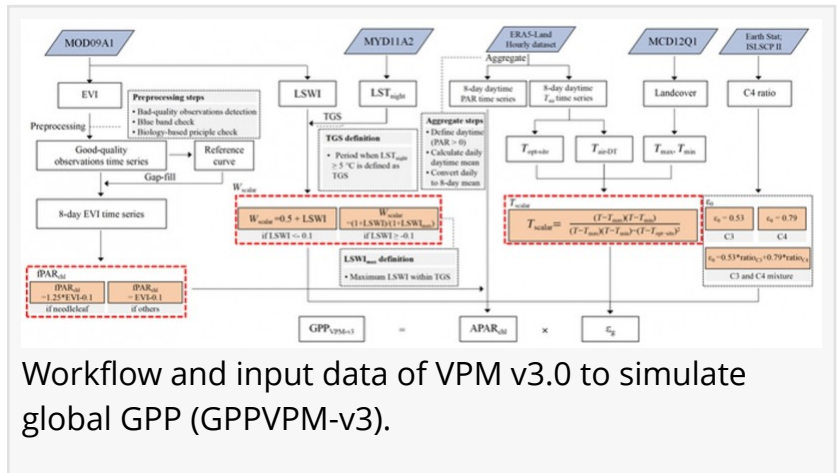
MOD09A1

MYD11A2

ERA5-Land Hourly dataset

MCD12Q1

Earth Stat; ISLSCP II

Aggregate

EVI

Preprocessing steps
• Bad-quality observations detection
• Blue band check
• Biology-based priciple check

LSWI

$LST_{night}$

8-day daytime PAR time series

8-day daytime $T_{air}$ time series

Landcover

C4 ratio

Preprocessing

TGS

TGS definition
• Period when $LST_{night} \geq 5$ °C is defined as TGS

Aggregate steps
• Define daytime (PAR > 0)
• Calculate daily daytime mean
• Convert daily to 8-day mean

Good-quality observations time series

Reference curve

Gap-fill

$T_{opt-site}$

$T_{air-DT}$

$T_{max}$, $T_{min}$

$W_{scalar}$

8-day EVI time series

$W_{scalar}$=0.5 + LSWI
if LSWI <= 0.1

$W_{scalar}$ =(1+LSWI)/(1+$LSWI_{max}$)
if LSWI ≥ 0.1

$T_{scalar}$

$T_{scalar}= \frac{(T-T_{max})(T-T_{min})}{(T-T_{max})(T-T_{min})-(T-T_{opt-site})^2}$

$\varepsilon_0$

$\varepsilon_0$ = 0.53
C3

$\varepsilon_0$ = 0.79
C4

$fPAR_{chl}$

$fPAR_{chl}$ =1.25*EVI-0.1
if needleleaf

$fPAR_{chl}$ = EVI-0.1
if others

$LSWI_{max}$ definition
• Maximum LSWI within TGS

$\varepsilon_0$=0.53*$ratio_{C3}$+0.79*$ratio_{C4}$
C3 and C4 mixture

$GPP_{VPM-v3}$ = $APAR_{chl}$ × $\varepsilon_g$

Workflow and input data of VPM v3.0 to simulate global GPP (GPPVPM-v3).